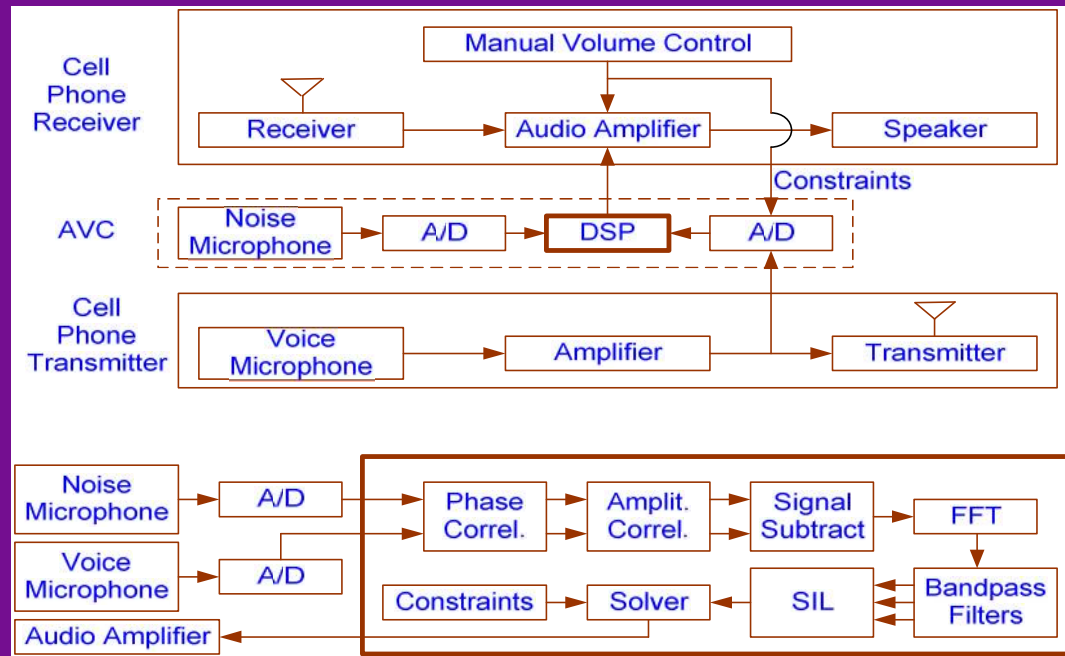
Cell Phone Receiver

Manual Volume Control

Receiver

Audio Amplifier

Speaker

Constraints

AVC

Noise Microphone

A/D

DSP

A/D

Cell Phone Transmitter

Voice Microphone

Amplifier

Transmitter

Noise Microphone

A/D

Voice Microphone

A/D

Audio Amplifier

Phase Correl.

Amplit. Correl.

Signal Subtract

FFT

Constraints

Solver

SIL

Bandpass Filters